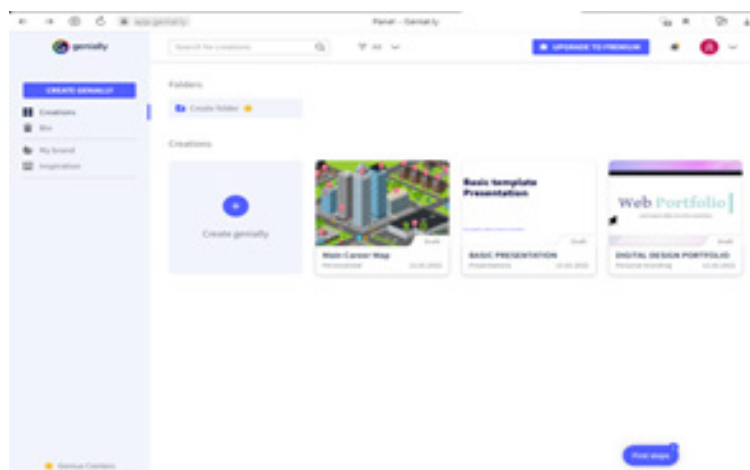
Panel - Genially

genially

Search for creations

All

UPGRADE TO PREMIUM

CREATE GENIALLY

Creations

Bin

My brand

Inspiration

Folders

Create folder

Creations

Create genially

Draft

Main Career Map

Basic template Presentation

Draft

BASIC PRESENTATION

Presentation

Web Portfolio

Draft

DIGITAL DESIGN PORTFOLIO

Personal branding

Genius Centers

First steps